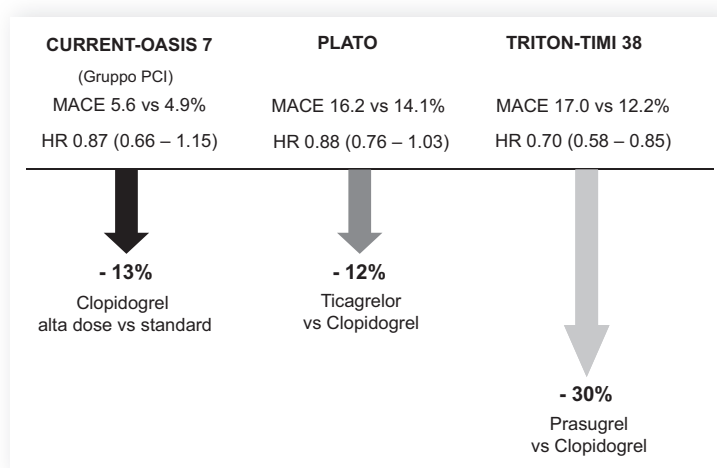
CURRENT-OASIS 7
(Gruppo PCI)
MACE 5.6 vs 4.9%
HR 0.87 (0.66 – 1.15)

PLATO
MACE 16.2 vs 14.1%
HR 0.88 (0.76 – 1.03)

TRITON-TIMI 38
MACE 17.0 vs 12.2%
HR 0.70 (0.58 – 0.85)

- 13%
Clopidogrel alta dose vs standard

- 12%
Ticagrelor vs Clopidogrel

- 30%
Prasugrel vs Clopidogrel